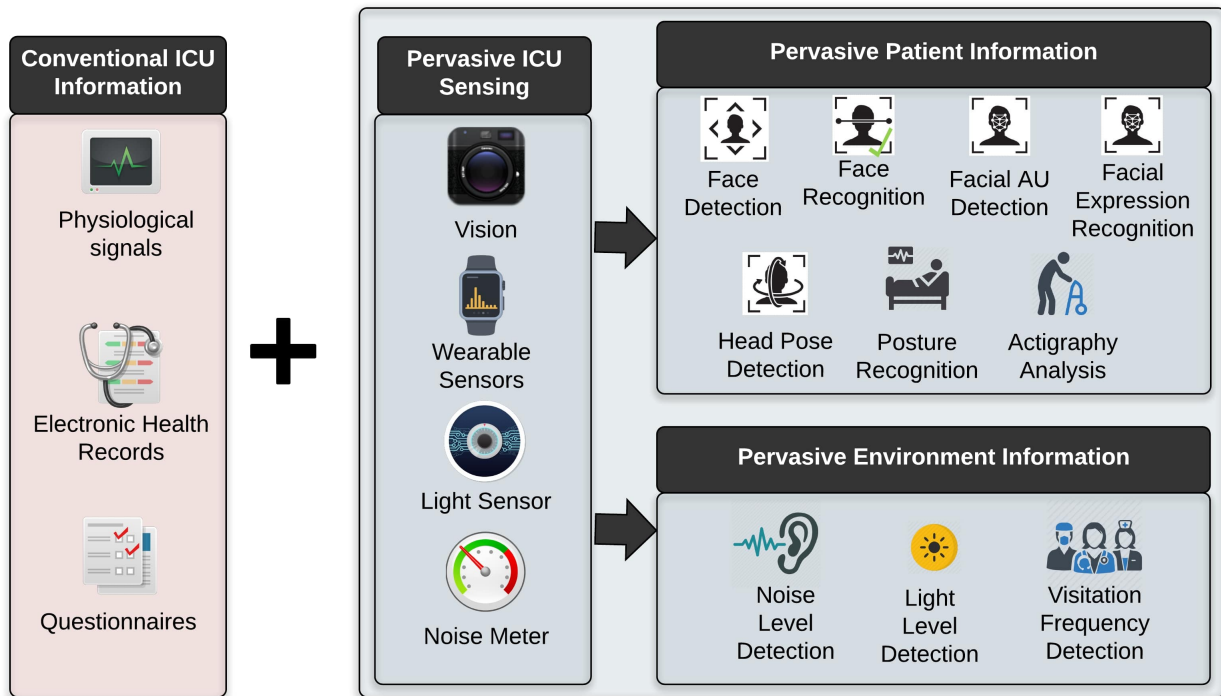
Conventional ICU Information

Physiological signals

Electronic Health Records

Questionnaires

Pervasive ICU Sensing

Vision

Wearable Sensors

Light Sensor

Noise Meter

Pervasive Patient Information

Face Detection

Face Recognition

Facial AU Detection

Facial Expression Recognition

Head Pose Detection

Posture Recognition

Actigraphy Analysis

Pervasive Environment Information

Noise Level Detection

Light Level Detection

Visitation Frequency Detection